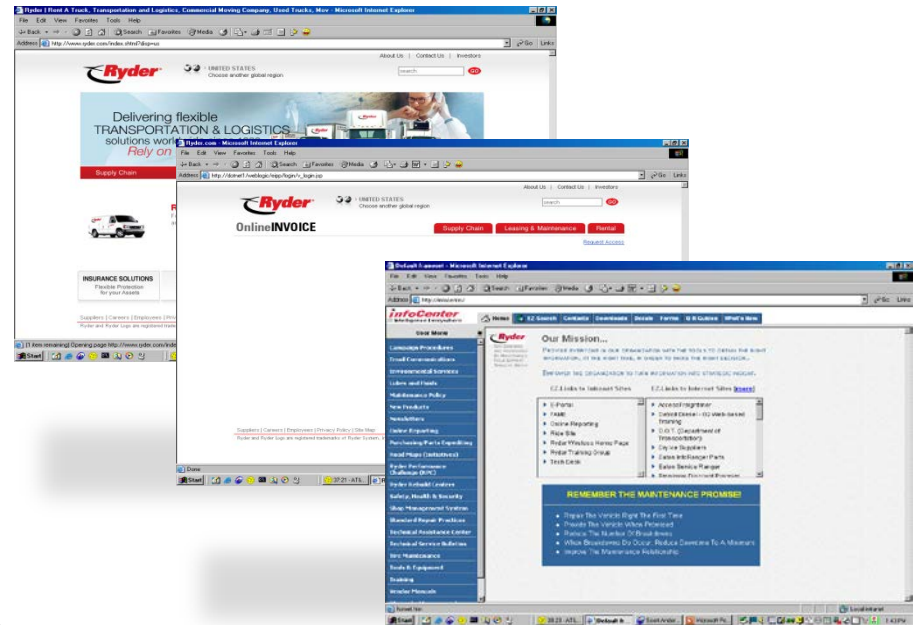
Ryder | Rent A Truck, Transportation and Logistics, Commercial Moving Company, Used Trucks, Mov - Microsoft Internet Explorer

File Edit View Favorites Tools Help

Back Search Favorites Media

Address http://www.ryder.com/index.shtml?disp=us

Go Links

About Us | Contact Us | Investors

Ryder

UNITED STATES
Choose another global region

search GO

Delivering flexible
TRANSPORTATION & LOGISTICS
solutions wor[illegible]
Rely on

Supply Chain

INSURANCE SOLUTIONS
Flexible Protection for your Assets

Suppliers | Careers | Employees | Priv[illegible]
Ryder and Ryder Logo are registered trade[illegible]

(1 item remaining) Opening page http://www.ryder.com/inde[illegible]

Start

Ryder.com - Microsoft Internet Explorer

File Edit View Favorites Tools Help

Back Search Favorites Media

Address http://dcinet1/weblogic/repp/login/x_login.jsp

Go Links

About Us | Contact Us | Investors

Ryder

UNITED STATES
Choose another global region

search GO

OnlineINVOICE

Supply Chain | Leasing & Maintenance | Rental

Request Access

Suppliers | Careers | Employees | Privacy Policy | Site Map
Ryder and Ryder Logo are registered trademarks of Ryder System, I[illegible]

Done

Start 10:21 · ATL...

Default Ryder - Microsoft Internet Explorer

File Edit View Favorites Tools Help

Back Search Favorites Media

Address http://infocenter/

Go Links

infoCenter

Home | EZ Search | Contacts | Downloads | Details | Forms | U.S Guides | What's New

User Menu

Language Procedures
Email Communications
Environmental Services
Lubes and Fluids
Maintenance Policy
New Products
Newsletters
Online Reporting
Purchasing/Parts Expediting
Road Maps (Initiatives)
Ryder Performance Challenge (RPC)
Ryder Rebuild Centers
Safety, Health & Security
Shop Management System
Standard Repair Practices
Technical Assistance Center
Technical Service Bulletins
Tire Maintenance
Tools & Equipment
Training
Vendor Manuals

Ryder

Our Mission...

Provide everyone in our organization with the tools to obtain the right information, at the right time, in order to make the right decision.

Empower the organization to turn information into strategic insight.

EZ Links to Intranet Sites | EZ Links to Internet Sites [more]

E-Portal
FAME
Online Reporting
Raw Site
Ryder Wireless Home Page
Ryder Training Group
Tech Desk

Accoun Highliner
Oxford Diesel - CD Web-based Training
D.O.T (Department of Transportation)
Dayton Suppliers
Eaton Interlanger Parts
Eaton Service Ranger
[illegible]

REMEMBER THE MAINTENANCE PROMISE!

Repair The Vehicle Right The First Time
Provide The Vehicle When Promised
Reduce The Number Of Breakdowns
When Breakdowns Do Occur, Reduce Downtime To A Minimum
Improve The Maintenance Relationship

Local intranet

Start 10:23 · ATL... | Default R... | Scott Ander... | Microsoft Po... 1:43 PM